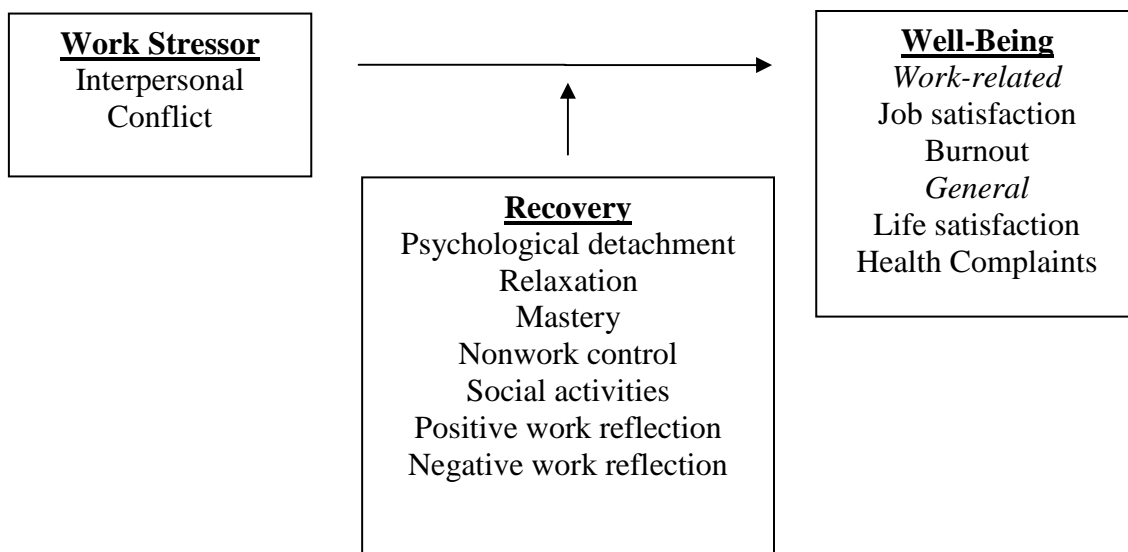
Work Stressor
Interpersonal Conflict

Well-Being
Work-related
Job satisfaction
Burnout
General
Life satisfaction
Health Complaints

Recovery
Psychological detachment
Relaxation
Mastery
Nonwork control
Social activities
Positive work reflection
Negative work reflection